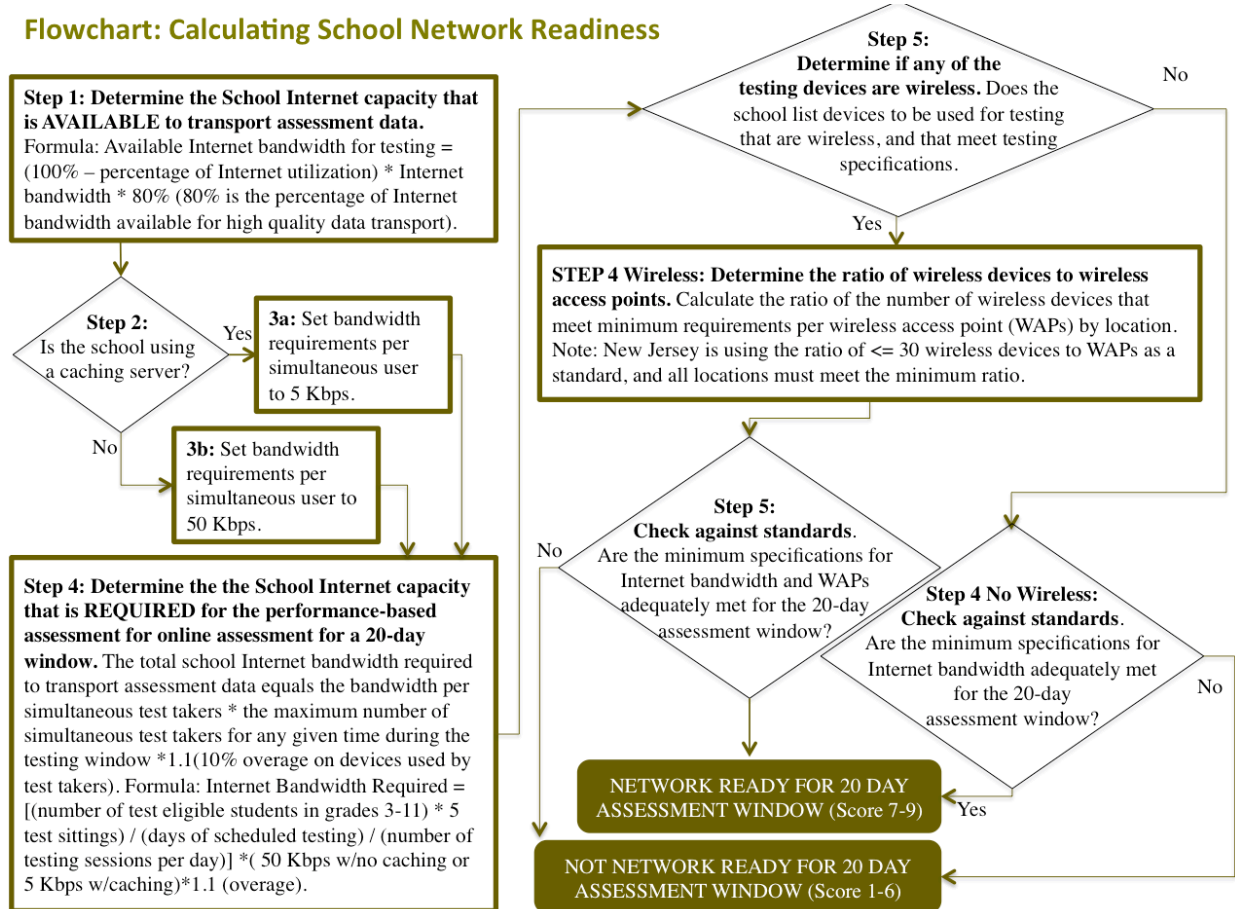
Flowchart: Calculating School Network Readiness

Step 1: Determine the School Internet capacity that is AVAILABLE to transport assessment data. Formula: Available Internet bandwidth for testing = (100% – percentage of Internet utilization) * Internet bandwidth * 80% (80% is the percentage of Internet bandwidth available for high quality data transport).

Step 2: Is the school using a caching server?

Yes

3a: Set bandwidth requirements per simultaneous user to 5 Kbps.

No

3b: Set bandwidth requirements per simultaneous user to 50 Kbps.

Step 4: Determine the the School Internet capacity that is REQUIRED for the performance-based assessment for online assessment for a 20-day window. The total school Internet bandwidth required to transport assessment data equals the bandwidth per simultaneous test takers * the maximum number of simultaneous test takers for any given time during the testing window *1.1(10% overage on devices used by test takers). Formula: Internet Bandwidth Required = [(number of test eligible students in grades 3-11) * 5 test sittings) / (days of scheduled testing) / (number of testing sessions per day)] *( 50 Kbps w/no caching or 5 Kbps w/caching)*1.1 (overage).

Step 5: Determine if any of the testing devices are wireless. Does the school list devices to be used for testing that are wireless, and that meet testing specifications.

No

Yes

STEP 4 Wireless: Determine the ratio of wireless devices to wireless access points. Calculate the ratio of the number of wireless devices that meet minimum requirements per wireless access point (WAPs) by location. Note: New Jersey is using the ratio of <= 30 wireless devices to WAPs as a standard, and all locations must meet the minimum ratio.

Step 5: Check against standards. Are the minimum specifications for Internet bandwidth and WAPs adequately met for the 20-day assessment window?

No

Step 4 No Wireless: Check against standards. Are the minimum specifications for Internet bandwidth adequately met for the 20-day assessment window?

No

Yes

NETWORK READY FOR 20 DAY ASSESSMENT WINDOW (Score 7-9)

NOT NETWORK READY FOR 20 DAY ASSESSMENT WINDOW (Score 1-6)